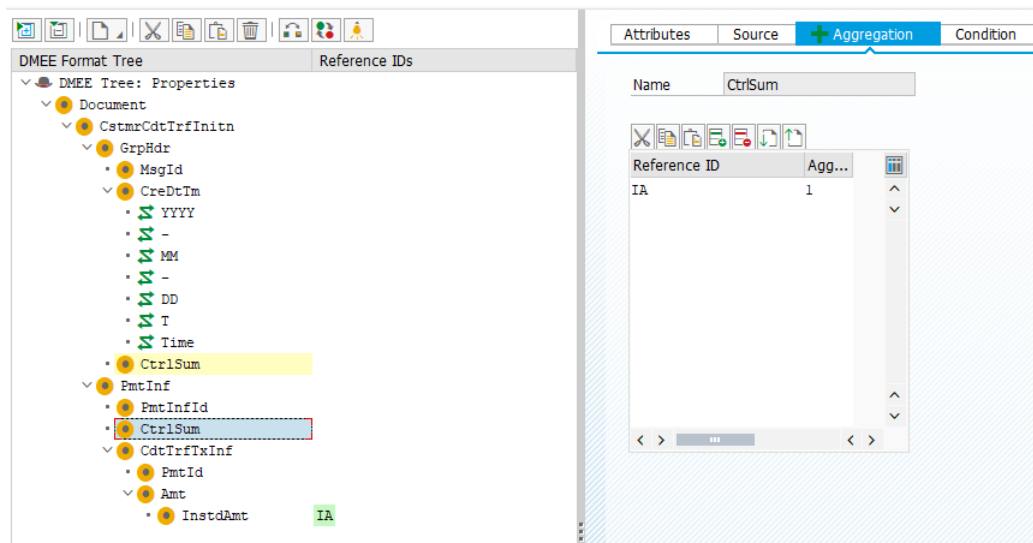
| DMEE Format Tree | Reference IDs |
|---|---|
| DMEE Tree: Properties | |
| Document | |
| CstmrCdtTrfInitn | |
| GrpHdr | |
| MsgId | |
| CreDtTm | |
| YYYY | |
| - | |
| MM | |
| - | |
| DD | |
| T | |
| Time | |
| CtrlSum | |
| PmtInf | |
| PmtInfId | |
| CtrlSum | |
| CdtTrfTxInf | |
| PmtId | |
| Amt | |
| InstdAmt | IA |

Attributes | Source | Aggregation | Condition

Name CtrlSum

| Reference ID | Agg... |
|---|---|
| IA | 1 |